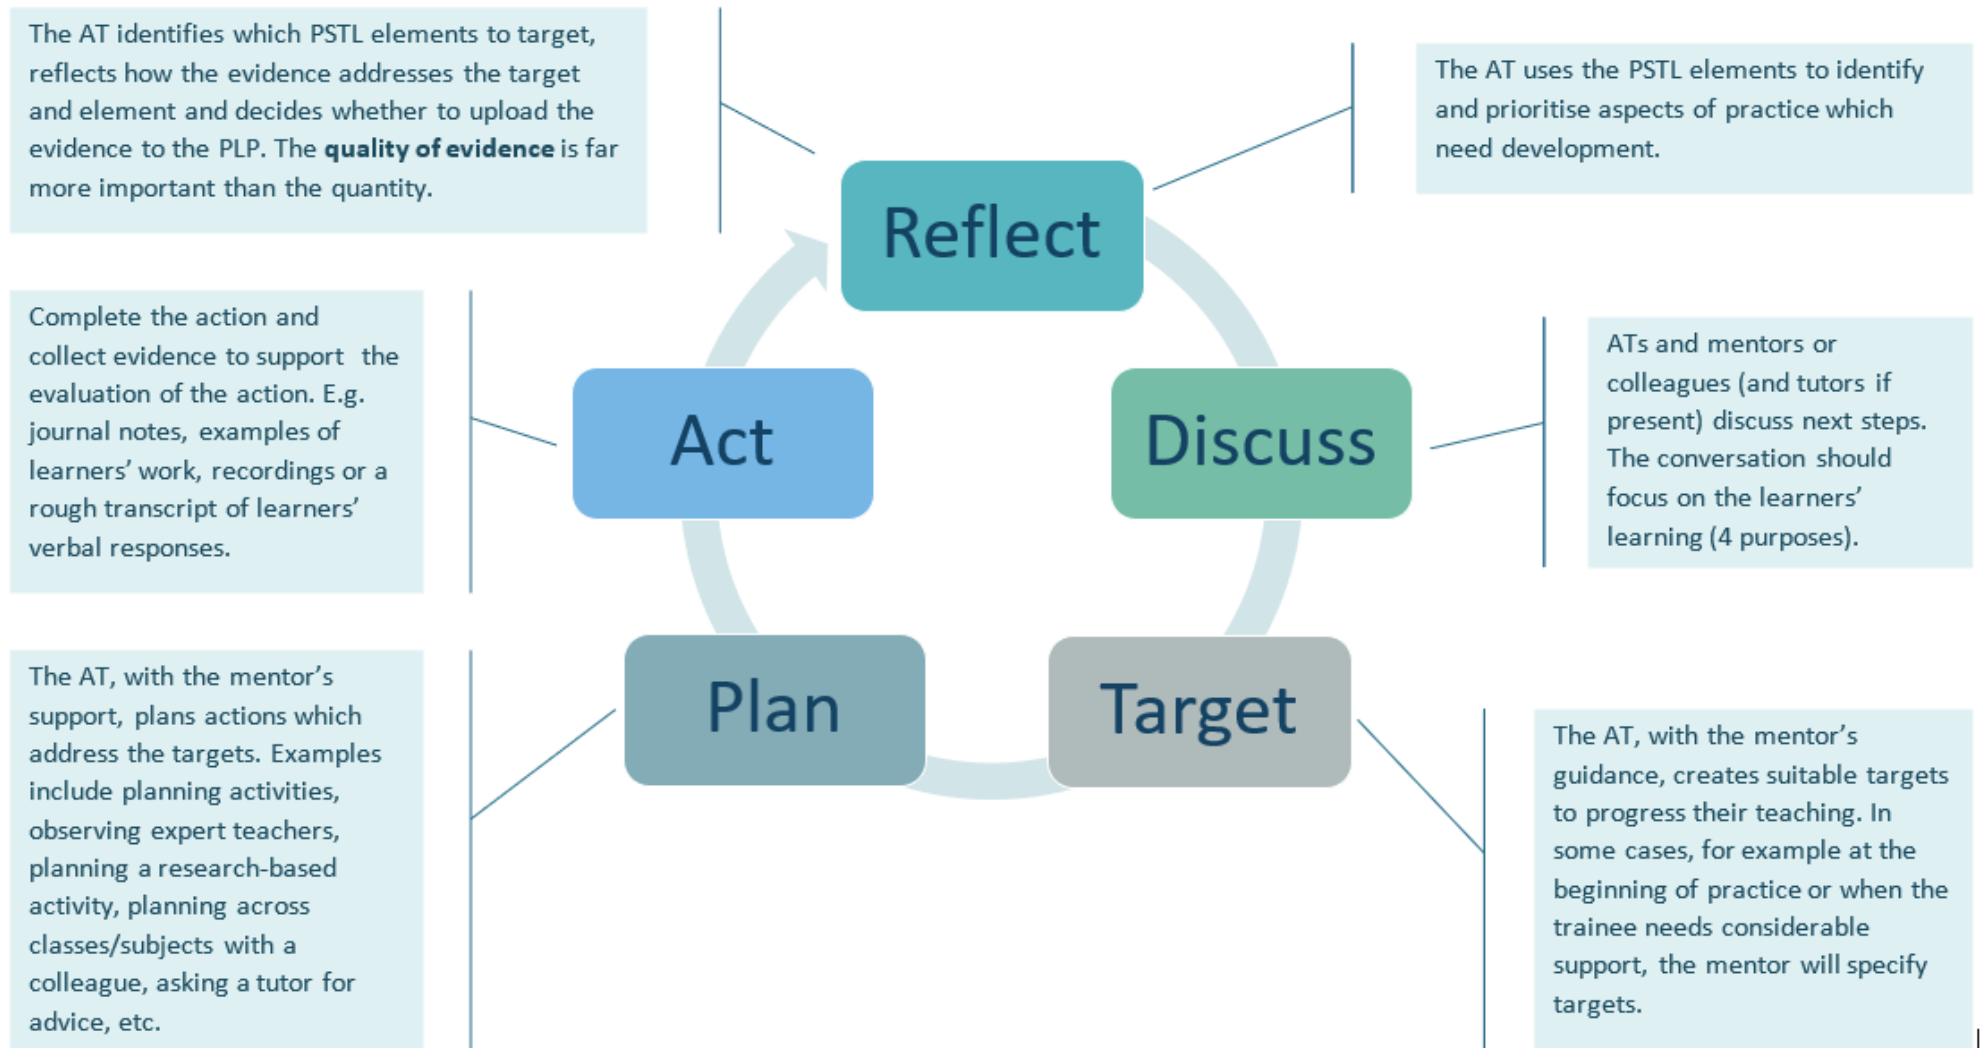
The AT identifies which PSTL elements to target, reflects how the evidence addresses the target and element and decides whether to upload the evidence to the PLP. The **quality of evidence** is far more important than the quantity.

The AT uses the PSTL elements to identify and prioritise aspects of practice which need development.

Reflect

Complete the action and collect evidence to support the evaluation of the action. E.g. journal notes, examples of learners' work, recordings or a rough transcript of learners' verbal responses.

Act

Discuss

ATs and mentors or colleagues (and tutors if present) discuss next steps. The conversation should focus on the learners' learning (4 purposes).

The AT, with the mentor's support, plans actions which address the targets. Examples include planning activities, observing expert teachers, planning a research-based activity, planning across classes/subjects with a colleague, asking a tutor for advice, etc.

Plan

Target

The AT, with the mentor's guidance, creates suitable targets to progress their teaching. In some cases, for example at the beginning of practice or when the trainee needs considerable support, the mentor will specify targets.